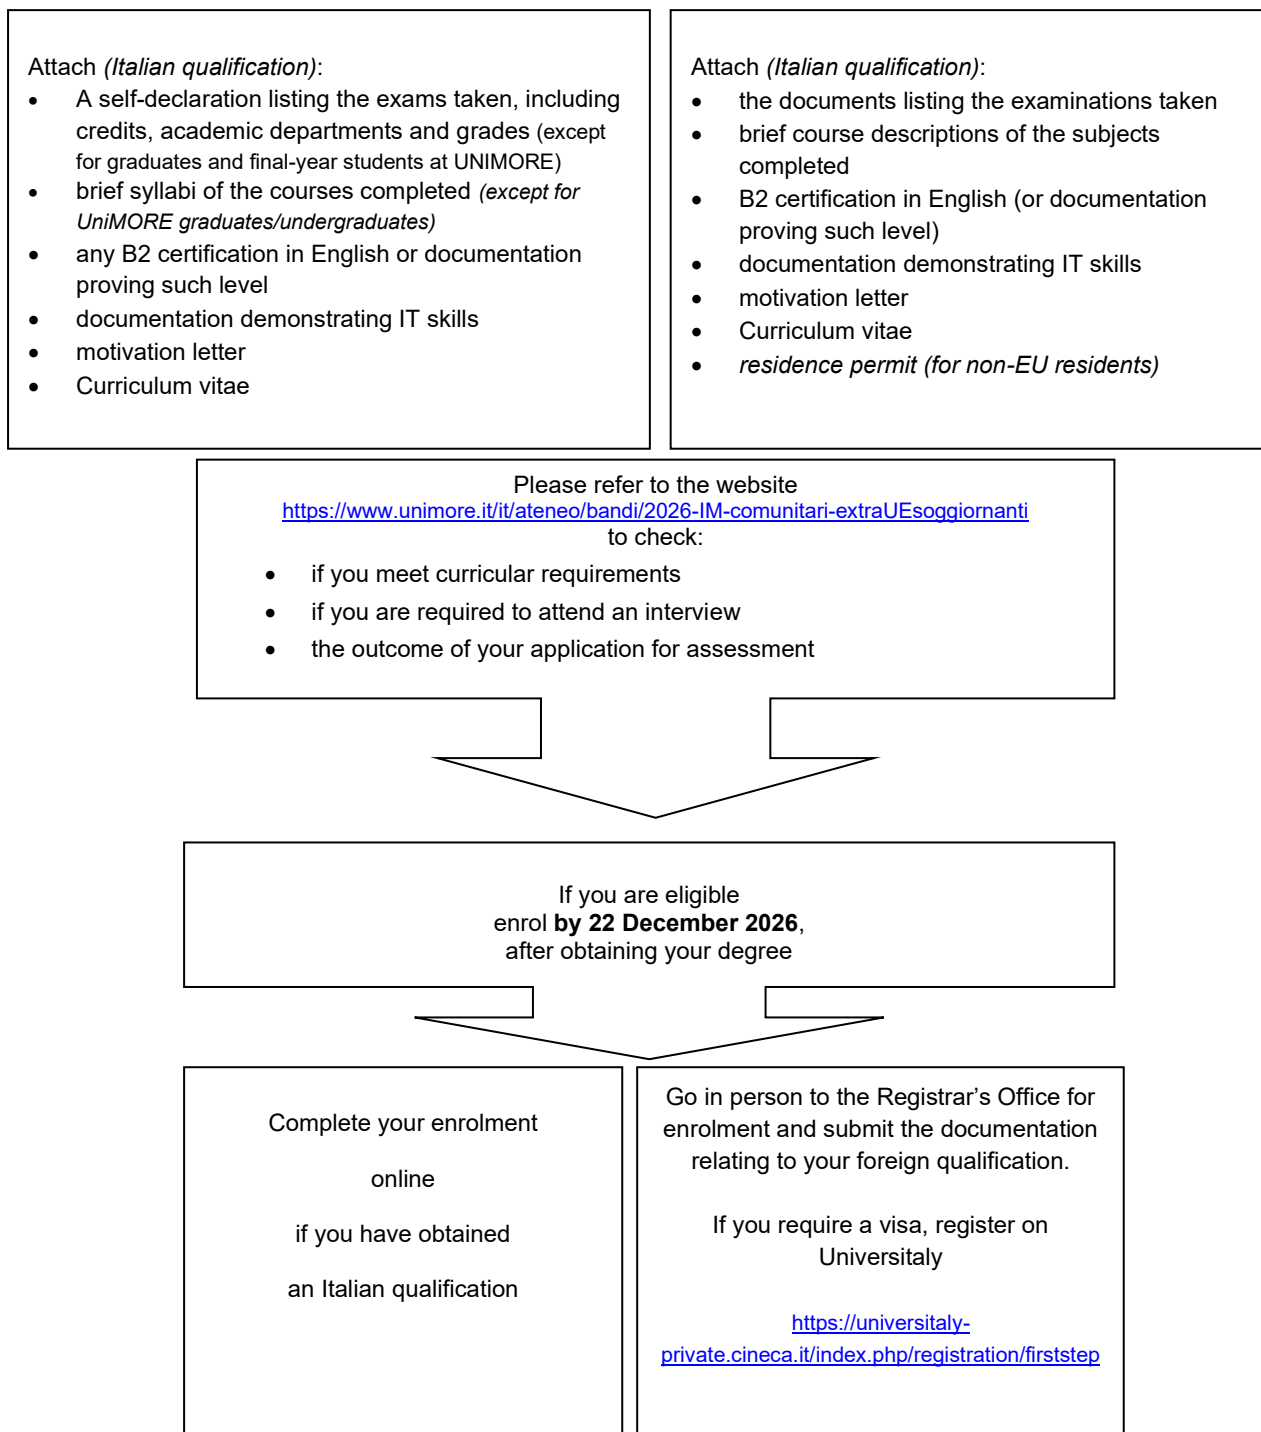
Attach *(Italian qualification)*:

- A self-declaration listing the exams taken, including credits, academic departments and grades (except for graduates and final-year students at UNIMORE)
- brief syllabi of the courses completed *(except for UniMORE graduates/undergraduates)*
- any B2 certification in English or documentation proving such level
- documentation demonstrating IT skills
- motivation letter
- Curriculum vitae

Attach *(Italian qualification)*:

- the documents listing the examinations taken
- brief course descriptions of the subjects completed
- B2 certification in English (or documentation proving such level)
- documentation demonstrating IT skills
- motivation letter
- Curriculum vitae
- *residence permit (for non-EU residents)*

Please refer to the website
https://www.unimore.it/it/ateneo/bandi/2026-IM-comunitari-extraUEsoggiornanti
to check:

- if you meet curricular requirements
- if you are required to attend an interview
- the outcome of your application for assessment

If you are eligible
enrol **by 22 December 2026**,
after obtaining your degree

Complete your enrolment

online

if you have obtained

an Italian qualification

Go in person to the Registrar's Office for enrolment and submit the documentation relating to your foreign qualification.

If you require a visa, register on Universitaly

https://universitaly-private.cineca.it/index.php/registration/firststep